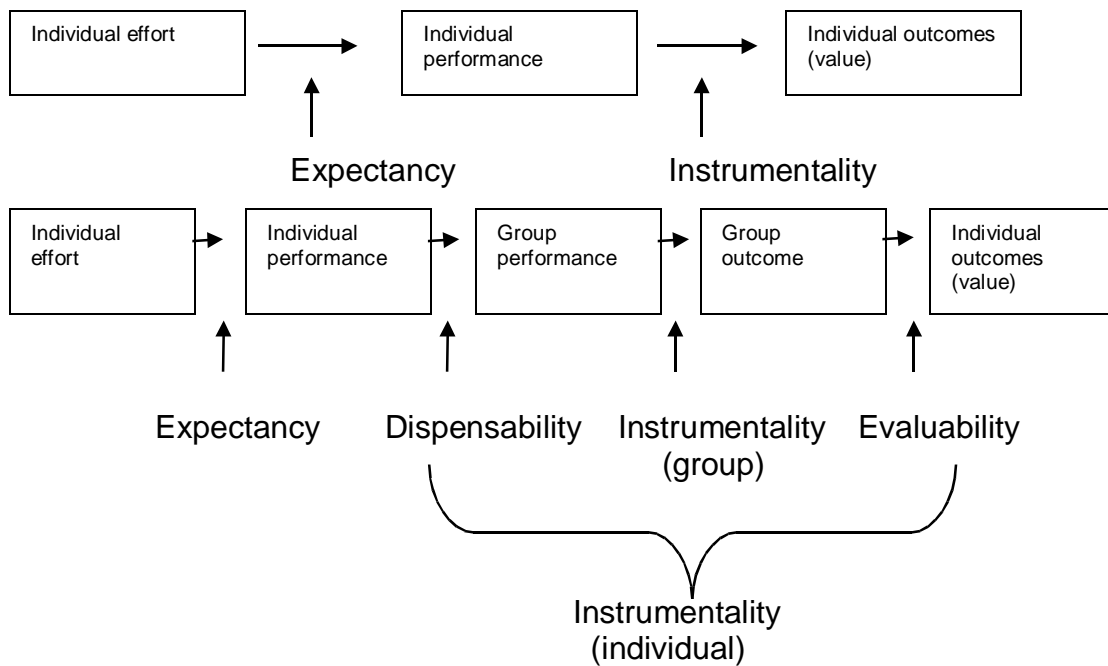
Individual effort

Individual performance

Individual outcomes (value)

Expectancy

Instrumentality

Individual effort

Individual performance

Group performance

Group outcome

Individual outcomes (value)

Expectancy

Dispensability

Instrumentality (group)

Evaluability

Instrumentality (individual)